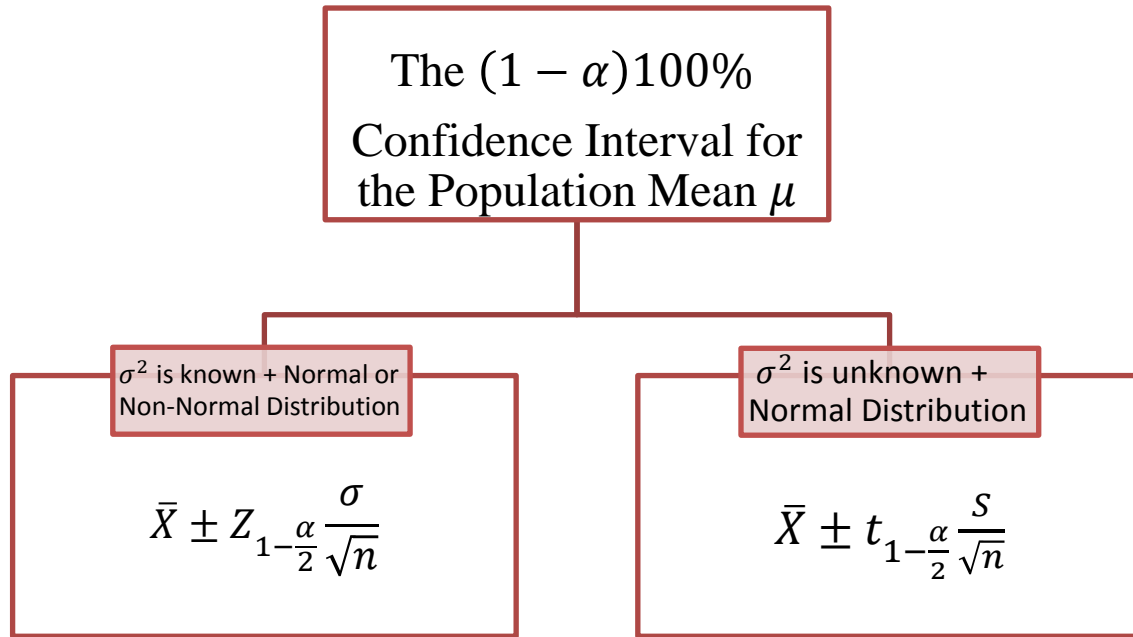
The $(1-\alpha)100\%$ Confidence Interval for the Population Mean $\mu$

$\sigma^2$ is known + Normal or Non-Normal Distribution

$\bar{X} \pm Z_{1-\frac{\alpha}{2}} \frac{\sigma}{\sqrt{n}}$

$\sigma^2$ is unknown + Normal Distribution

$\bar{X} \pm t_{1-\frac{\alpha}{2}} \frac{S}{\sqrt{n}}$